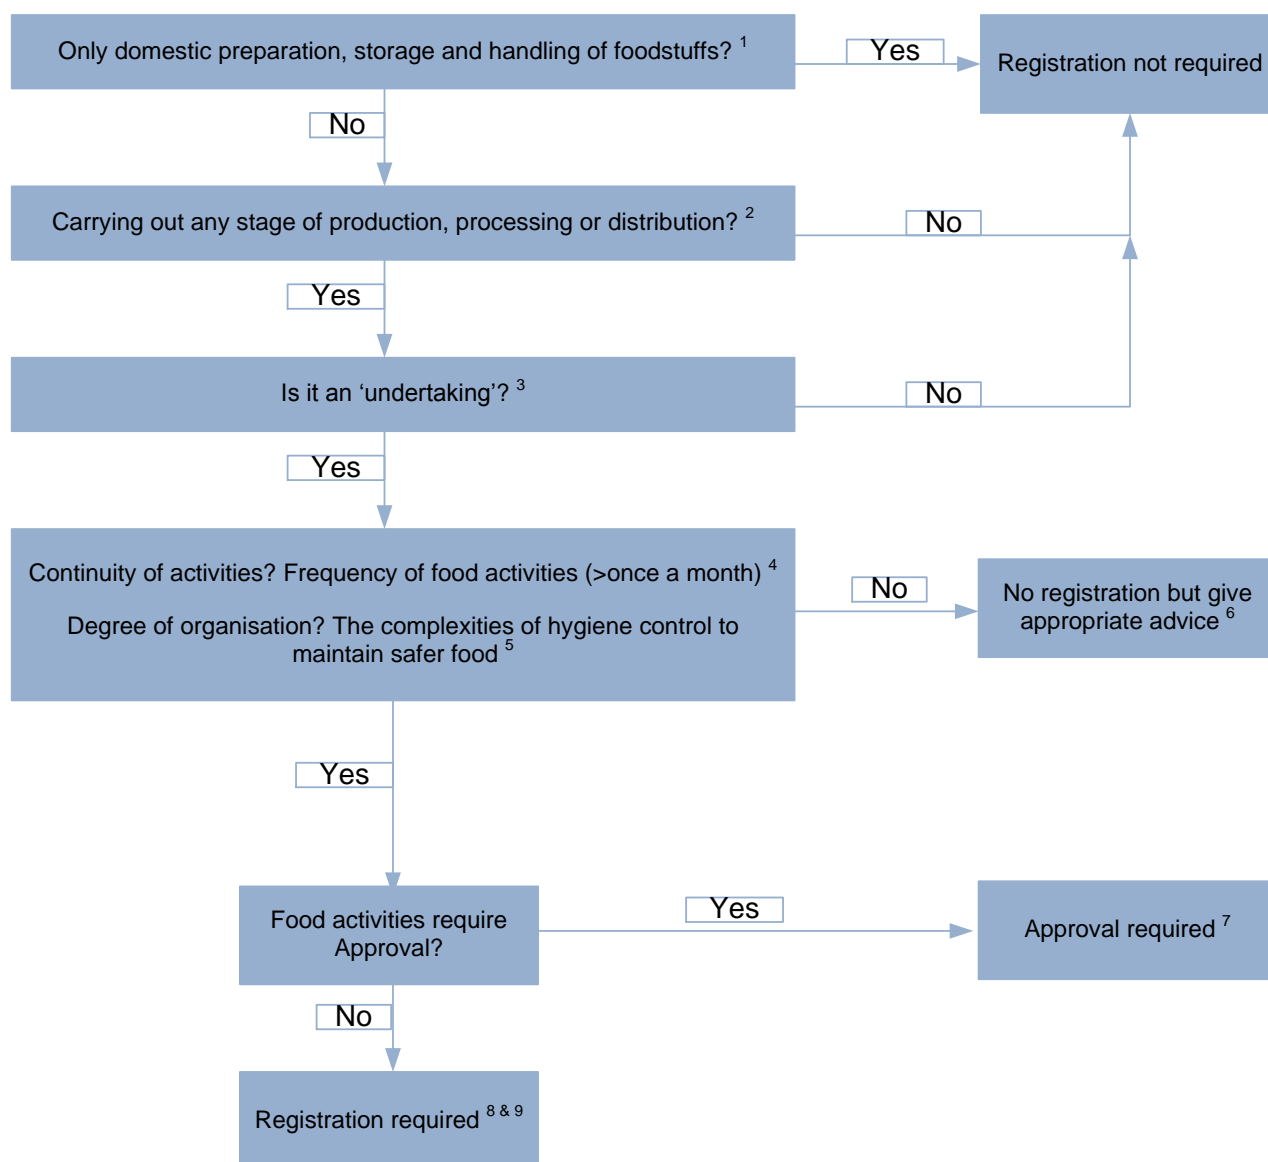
Only domestic preparation, storage and handling of foodstuffs? $^{1}$

Yes

Registration not required

No

Carrying out any stage of production, processing or distribution? $^{2}$

No

Yes

Is it an ‘undertaking’? $^{3}$

No

Yes

Continuity of activities? Frequency of food activities (>once a month) $^{4}$

Degree of organisation? The complexities of hygiene control to maintain safer food $^{5}$

No

No registration but give appropriate advice $^{6}$

Yes

Food activities require Approval?

Yes

Approval required $^{7}$

No

Registration required $^{8 \& 9}$